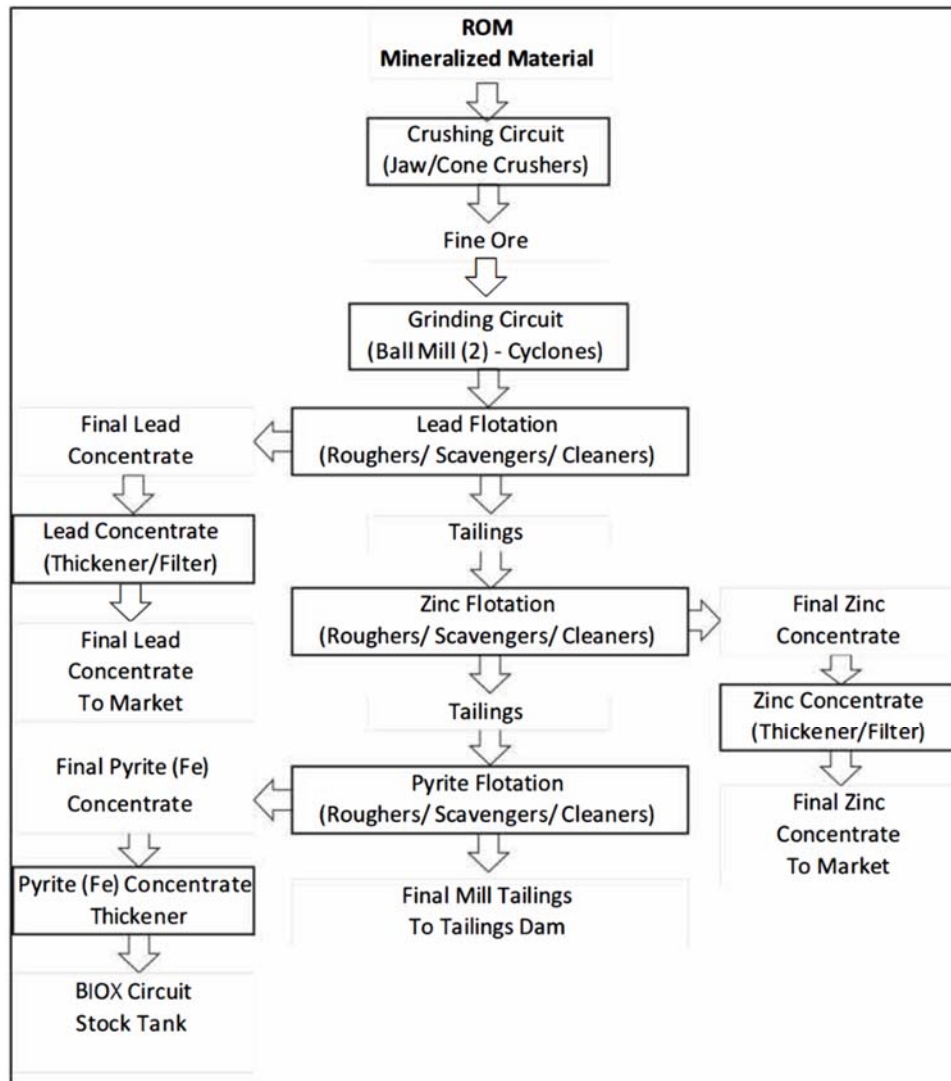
ROM
Mineralized Material

Crushing Circuit
(Jaw/Cone Crushers)

Fine Ore

Grinding Circuit
(Ball Mill (2) - Cyclones)

Final Lead
Concentrate

Lead Flotation
(Roughers/ Scavengers/ Cleaners)

Lead Concentrate
(Thickener/Filter)

Tailings

Final Lead
Concentrate
To Market

Zinc Flotation
(Roughers/ Scavengers/ Cleaners)

Final Zinc
Concentrate

Tailings

Zinc Concentrate
(Thickener/Filter)

Final Pyrite (Fe)
Concentrate

Pyrite Flotation
(Roughers/ Scavengers/ Cleaners)

Final Zinc
Concentrate
To Market

Pyrite (Fe) Concentrate
Thickener

Final Mill Tailings
To Tailings Dam

BIOX Circuit
Stock Tank